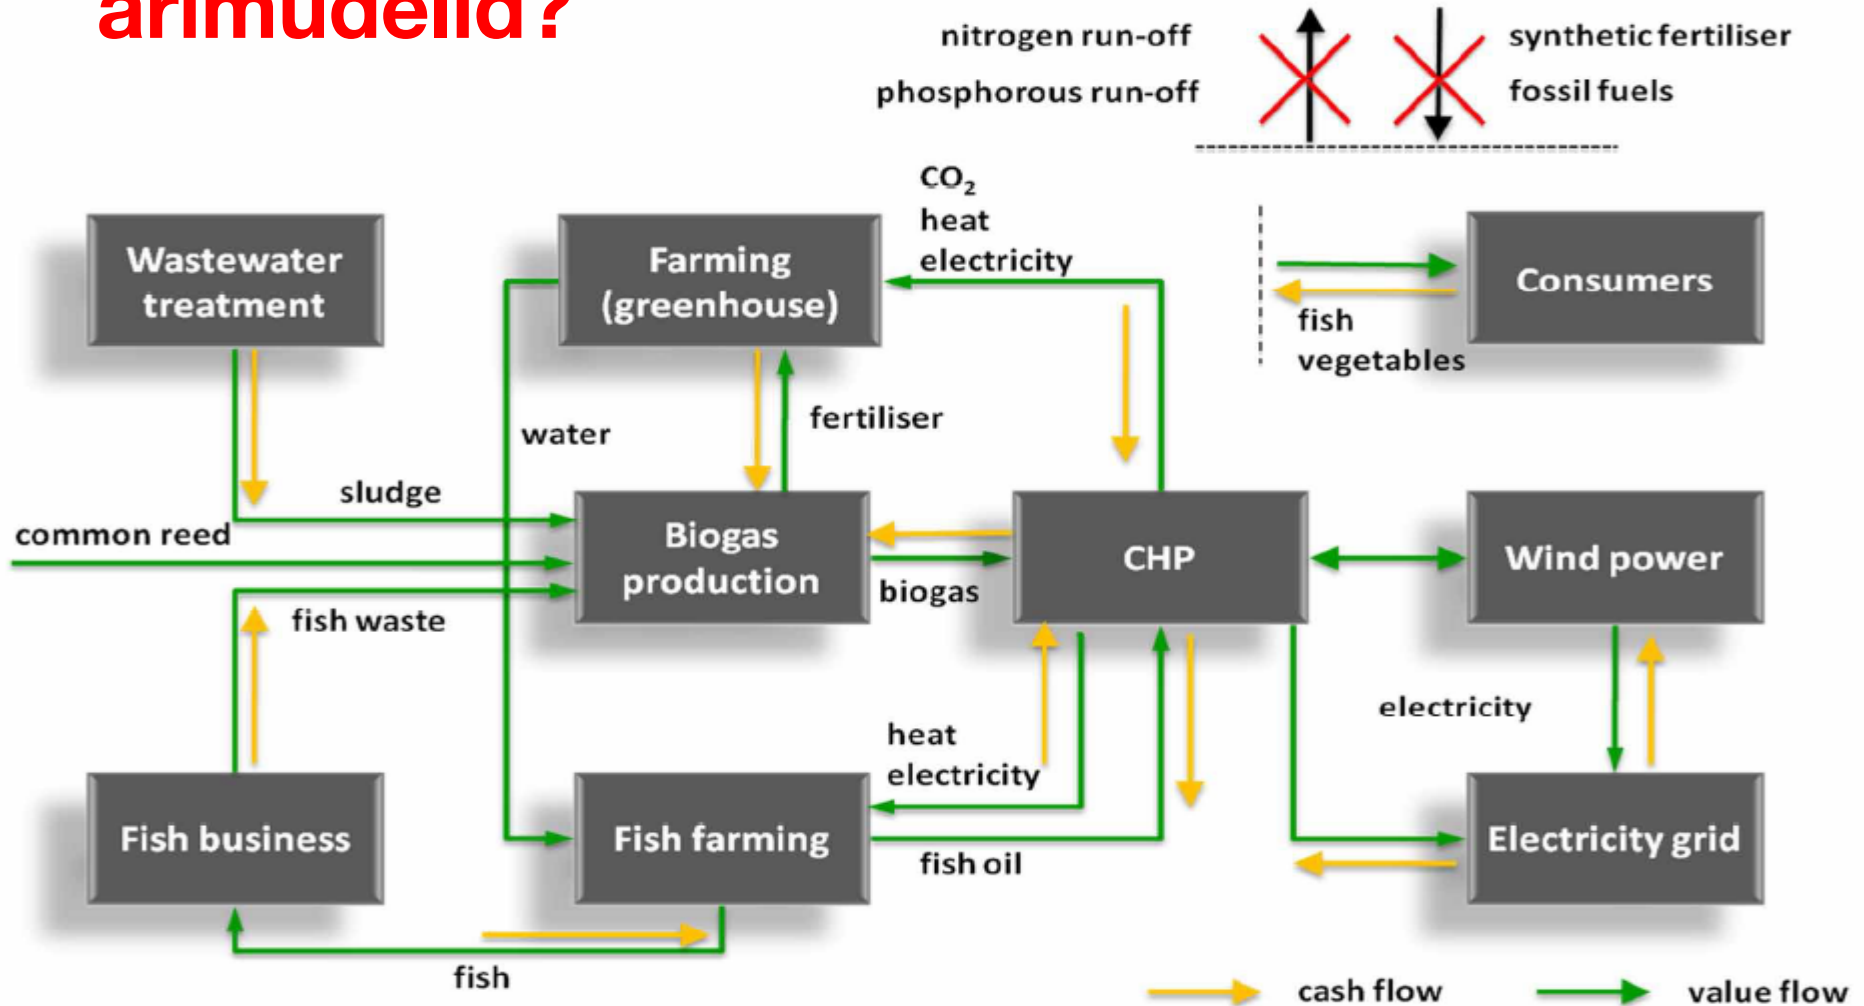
arimudelid?

nitrogen run-off
phosphorous run-off
synthetic fertiliser
fossil fuels

Wastewater treatment
Farming (greenhouse)
$CO_2$
heat
electricity
Consumers
fish
vegetables
water
fertiliser
sludge
common reed
Biogas production
CHP
Wind power
biogas
fish waste
electricity
heat
electricity
Fish business
Fish farming
Electricity grid
fish oil
fish
cash flow
value flow